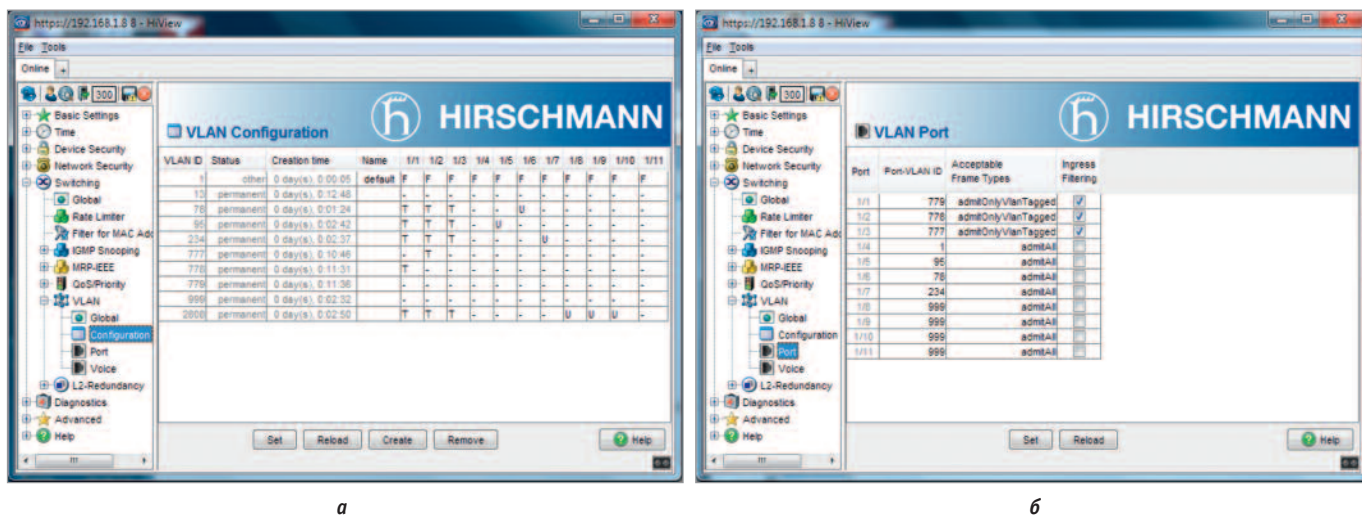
https://192.168.1.8 8 - HiView

File Tools

Online +

300

Basic Settings
Time
Device Security
Network Security
Switching
Global
Rate Limiter
Filter for MAC Add
IGMP Snooping
MRP-IEEE
QoS/Priority
VLAN
Global
Configuration
Port
Voice
L2-Redundancy
Diagnostics
Advanced
Help

VLAN Configuration

HIRSCHMANN

| VLAN ID | Status | Creation time | Name | 1/1 | 1/2 | 1/3 | 1/4 | 1/5 | 1/6 | 1/7 | 1/8 | 1/9 | 1/10 | 1/11 |
|---|---|---|---|---|---|---|---|---|---|---|---|---|---|---|
| 1 | other | 0 day(s), 0:00:05 | default | F | F | F | F | F | F | F | F | F | F | F |
| 13 | permanent | 0 day(s), 0:12:48 | | - | - | - | - | - | - | - | - | - | - | - |
| 78 | permanent | 0 day(s), 0:01:24 | | T | T | T | - | - | U | - | - | - | - | - |
| 95 | permanent | 0 day(s), 0:02:42 | | T | T | T | - | U | - | - | - | - | - | - |
| 234 | permanent | 0 day(s), 0:02:37 | | T | T | T | - | - | - | U | - | - | - | - |
| 777 | permanent | 0 day(s), 0:10:46 | | - | T | - | - | - | - | - | - | - | - | - |
| 778 | permanent | 0 day(s), 0:11:31 | | T | - | - | - | - | - | - | - | - | - | - |
| 779 | permanent | 0 day(s), 0:11:36 | | - | - | - | - | - | - | - | - | - | - | - |
| 999 | permanent | 0 day(s), 0:02:32 | | - | - | - | - | - | - | - | - | - | - | - |
| 2808 | permanent | 0 day(s), 0:02:50 | | T | T | T | - | - | - | - | U | U | U | - |

Set Reload Create Remove Help

a

https://192.168.1.8 8 - HiView

File Tools

Online +

300

Basic Settings
Time
Device Security
Network Security
Switching
Global
Rate Limiter
Filter for MAC Add
IGMP Snooping
MRP-IEEE
QoS/Priority
VLAN
Global
Configuration
Port
Voice
L2-Redundancy
Diagnostics
Advanced
Help

VLAN Port

HIRSCHMANN

| Port | Port-VLAN ID | Acceptable Frame Types | Ingress Filtering |
|---|---|---|---|
| 1/1 | 779 | admitOnlyVlanTagged | ☑ |
| 1/2 | 778 | admitOnlyVlanTagged | ☑ |
| 1/3 | 777 | admitOnlyVlanTagged | ☑ |
| 1/4 | 1 | admitAll | ☐ |
| 1/5 | 95 | admitAll | ☐ |
| 1/6 | 78 | admitAll | ☐ |
| 1/7 | 234 | admitAll | ☐ |
| 1/8 | 999 | admitAll | ☐ |
| 1/9 | 999 | admitAll | ☐ |
| 1/10 | 999 | admitAll | ☐ |
| 1/11 | 999 | admitAll | ☐ |

Set Reload Help

б